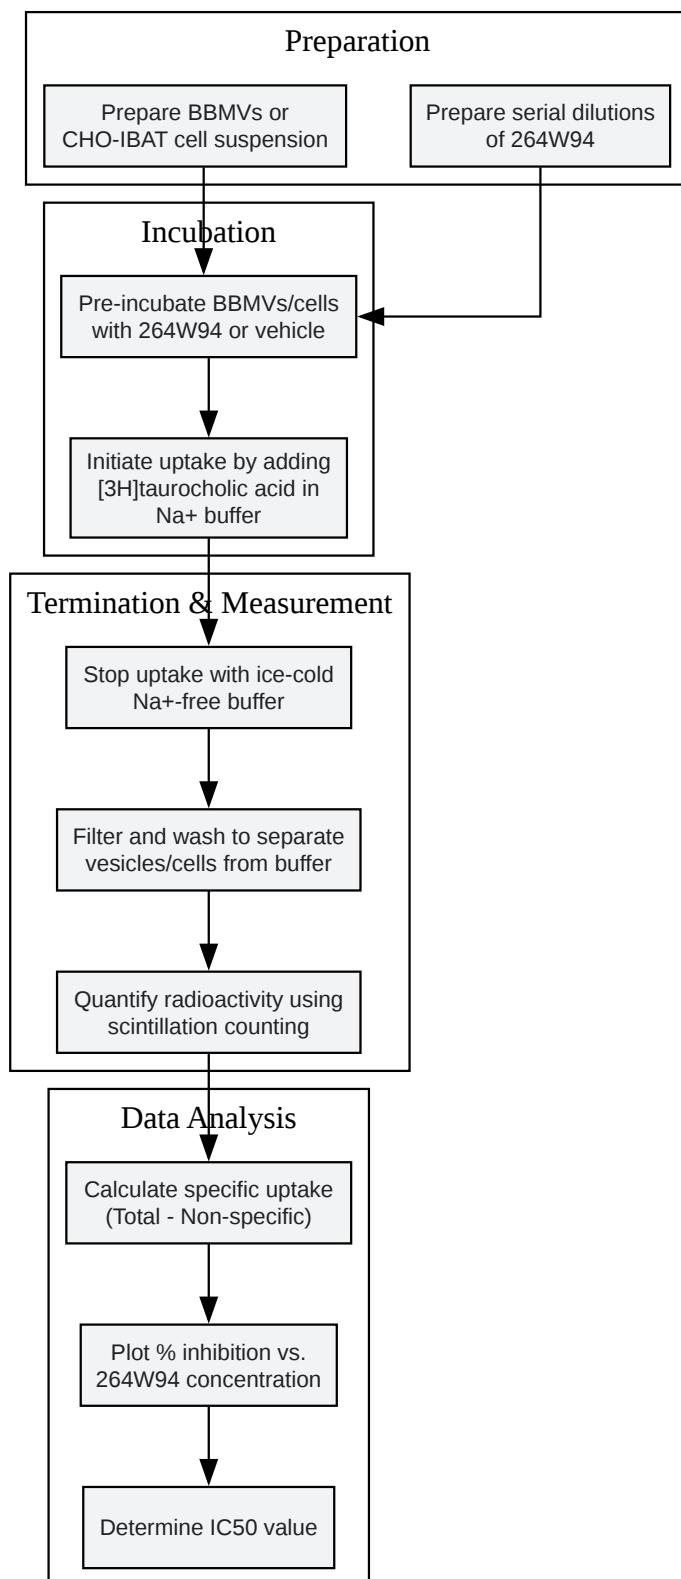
Preparation

Prepare BBMVs or CHO-IBAT cell suspension

Prepare serial dilutions of 264W94

Incubation

Pre-incubate BBMVs/cells with 264W94 or vehicle

Initiate uptake by adding [3H]taurocholic acid in Na+ buffer

Termination & Measurement

Stop uptake with ice-cold Na+-free buffer

Filter and wash to separate vesicles/cells from buffer

Quantify radioactivity using scintillation counting

Data Analysis

Calculate specific uptake (Total - Non-specific)

Plot % inhibition vs. 264W94 concentration

Determine IC50 value